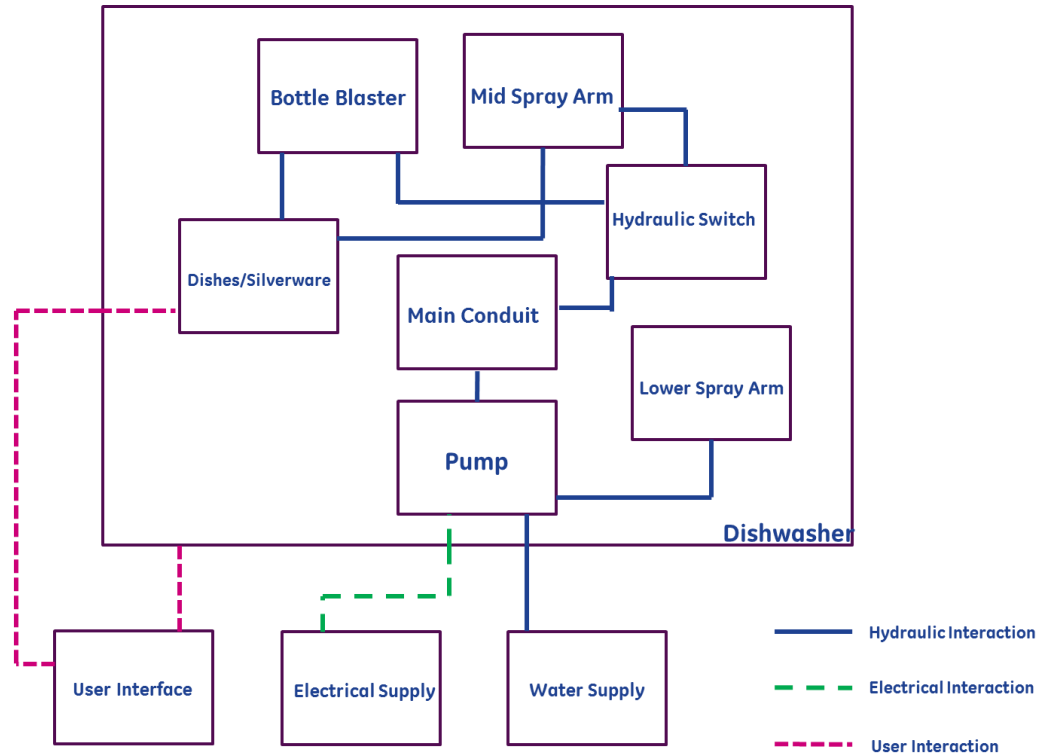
Bottle Blaster

Mid Spray Arm

Hydraulic Switch

Dishes/Silverware

Main Conduit

Lower Spray Arm

Pump

Dishwasher

User Interface

Electrical Supply

Water Supply

Hydraulic Interaction

Electrical Interaction

User Interaction